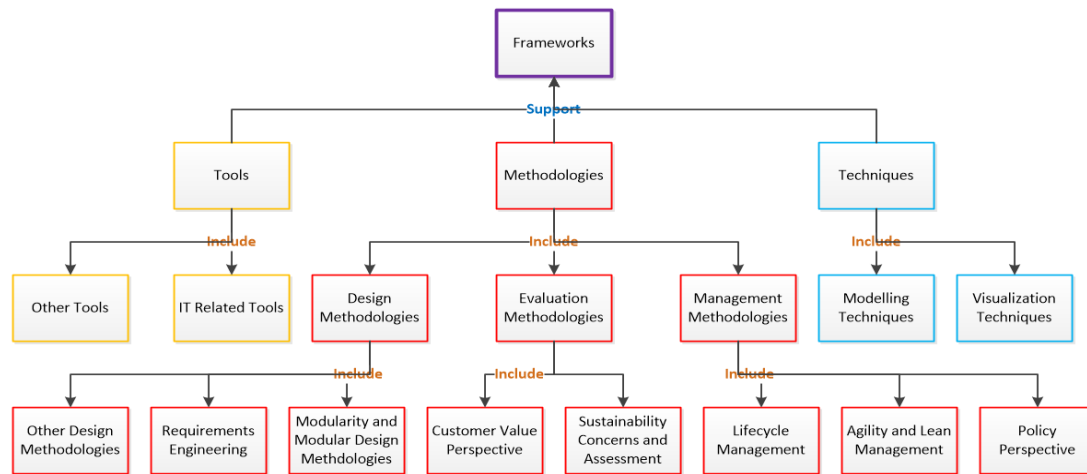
Frameworks

Support

Tools

Methodologies

Techniques

Include

Include

Include

Other Tools

IT Related Tools

Design Methodologies

Evaluation Methodologies

Management Methodologies

Modelling Techniques

Visualization Techniques

Include

Include

Include

Other Design Methodologies

Requirements Engineering

Modularity and Modular Design Methdologies

Customer Value Perspective

Sustainability Concerns and Assessment

Lifecycle Management

Agility and Lean Management

Policy Perspective